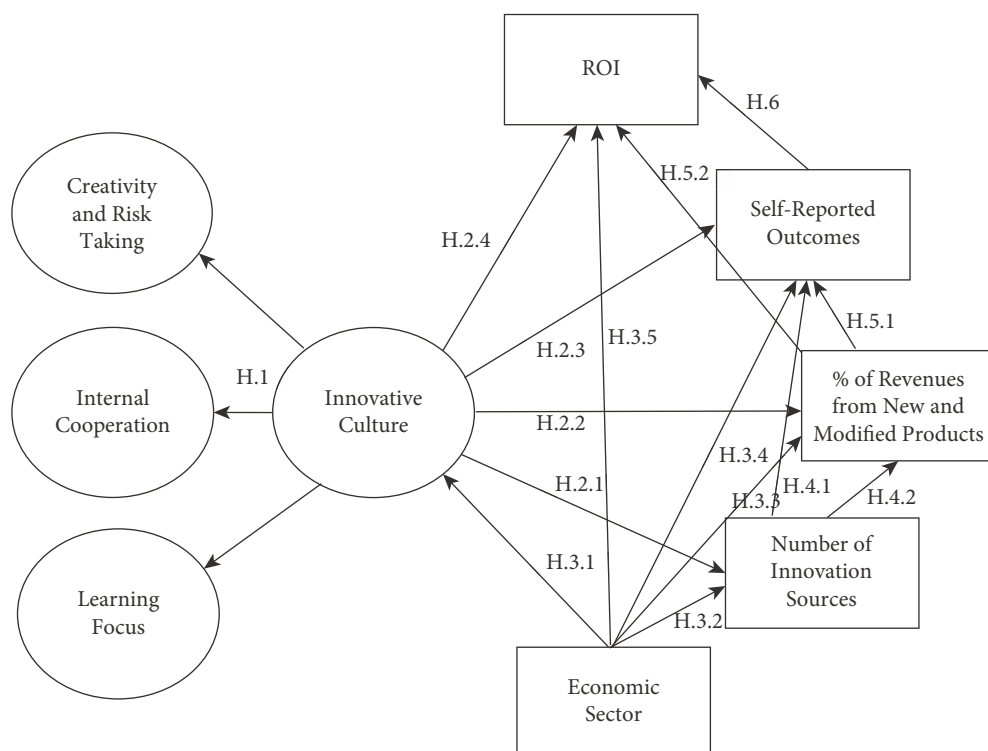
ROI

H.6

Creativity and Risk Taking

H.2.4

H.5.2

Self-Reported Outcomes

H.3.5

H.5.1

H.2.3

H.1

Internal Cooperation

Innovative Culture

% of Revenues from New and Modified Products

H.2.2

H.3.4

H.2.1

H.3.3

H.4.1

H.4.2

Number of Innovation Sources

H.3.1

Learning Focus

H.3.2

Economic Sector